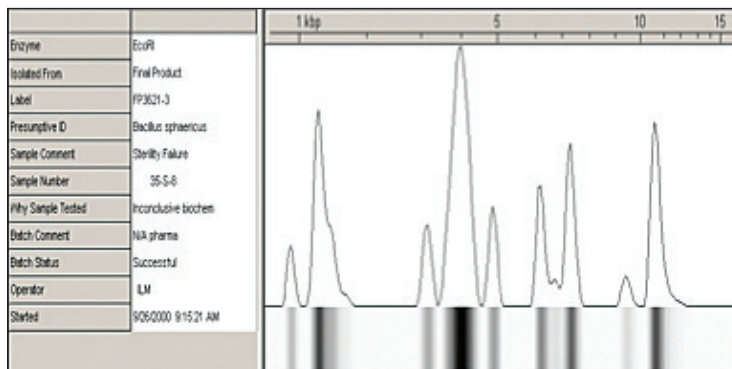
| | |
|---|---|
| Enzyme | EcoRI |
| Isolated From | Final Product |
| Label | FP3621-3 |
| Presumptive ID | Bacillus sphaericus |
| Sample Comment | Sterility Failure |
| Sample Number | 35-S-8 |
| Why Sample Tested | Inconclusive biochem |
| Batch Comment | N/A pharma |
| Batch Status | Successful |
| Operator | ILM |
| Started | 9/26/2000 9:15:21 AM |

1 kbp 5 10 15